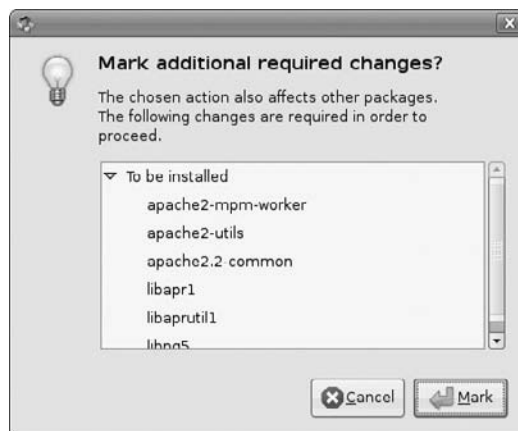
Mark additional required changes?

The chosen action also affects other packages. The following changes are required in order to proceed.

To be installed
apache2-mpm-worker
apache2-utils
apache2.2 common
libapr1
libaprutil1
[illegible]

Cancel
Mark